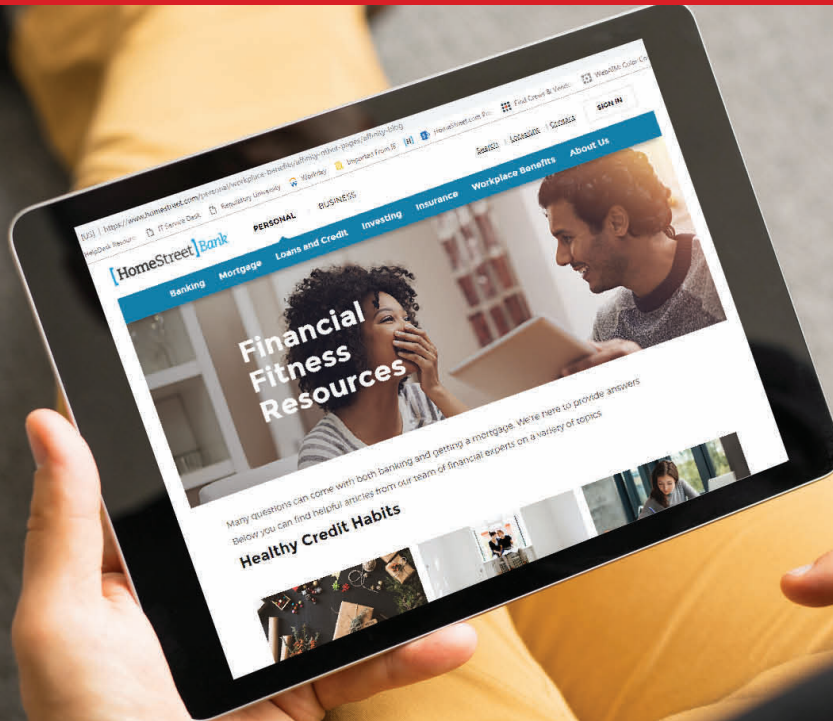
https://www.homestreet.com/personal/workplace-benefits/affinity-other-pages/affinity-blog

IT Service Desk Regulatory University Webinar Important From IT HomeStreet.com Find Crews & Vessels WebSite Color

HomeStreet Bank

PERSONAL BUSINESS

Search Locations Contacts SIGN IN

Banking Mortgage Loans and Credit Investing Insurance Workplace Benefits About Us

Financial Fitness Resources

Many questions can come with both banking and getting a mortgage. We're here to provide answers. Below you can find helpful articles from our team of financial experts on a variety of topics.

Healthy Credit Habits